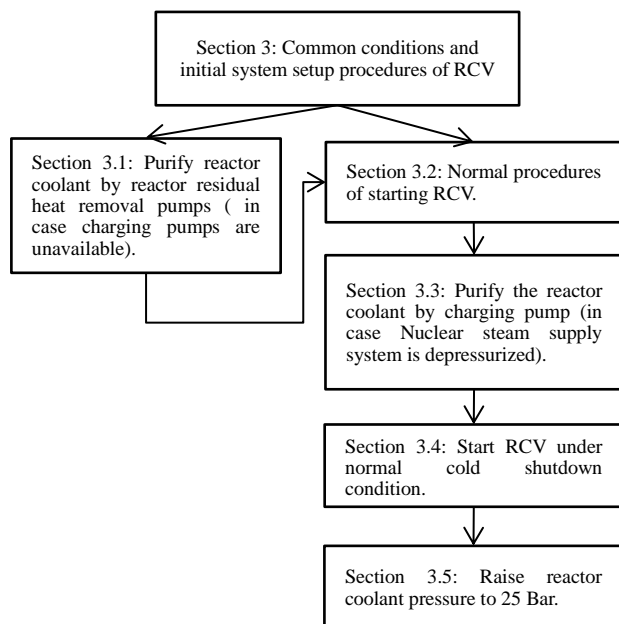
Section 3: Common conditions and initial system setup procedures of RCV

Section 3.1: Purify reactor coolant by reactor residual heat removal pumps ( in case charging pumps are unavailable).

Section 3.2: Normal procedures of starting RCV.

Section 3.3: Purify the reactor coolant by charging pump (in case Nuclear steam supply system is depressurized).

Section 3.4: Start RCV under normal cold shutdown condition.

Section 3.5: Raise reactor coolant pressure to 25 Bar.